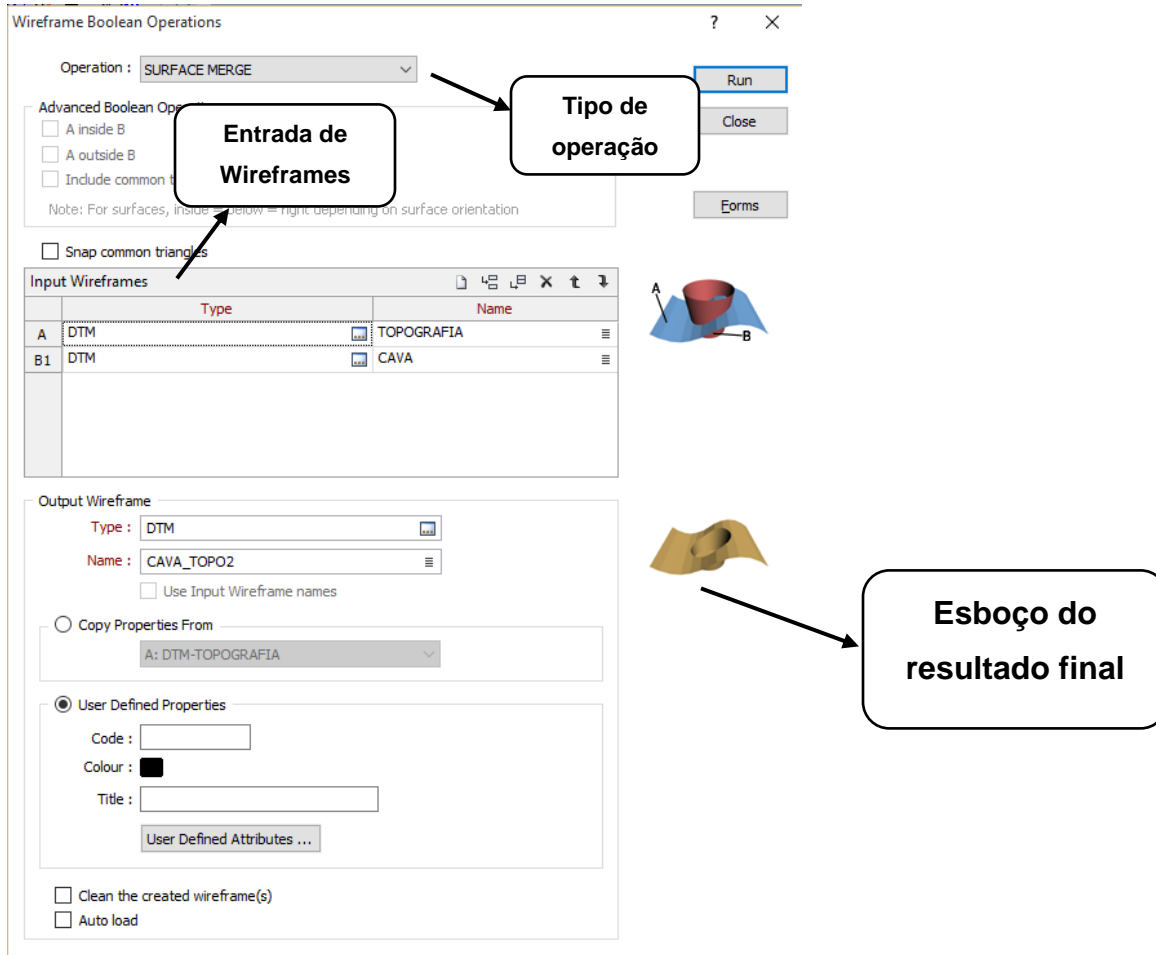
Wireframe Boolean Operations

? ×

Operation : SURFACE MERGE

Run

Close

Forms

Tipo de operação

Advanced Boolean Ope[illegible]

A inside B

A outside B

Include common t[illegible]

Entrada de Wireframes

Note: For surfaces, inside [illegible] right depending on surface orientation

Snap common triangles

Input Wireframes

| | Type | Name |
|---|---|---|
| A | DTM | TOPOGRAFIA |
| B1 | DTM | CAVA |

A

B

Output Wireframe

Type : DTM

Name : CAVA_TOPO2

Use Input Wireframe names

Copy Properties From

A: DTM-TOPOGRAFIA

User Defined Properties

Code :

Colour :

Title :

User Defined Attributes ...

Clean the created wireframe(s)

Auto load

Esboço do resultado final